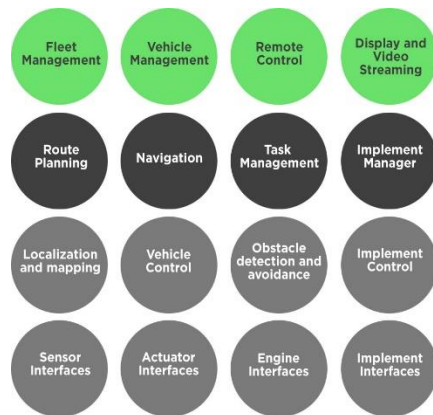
Fleet Management

Vehicle Management

Remote Control

Display and Video Streaming

Route Planning

Navigation

Task Management

Implement Manager

Localization and mapping

Vehicle Control

Obstacle detection and avoidance

Implement Control

Sensor Interfaces

Actuator Interfaces

Engine Interfaces

Implement Interfaces